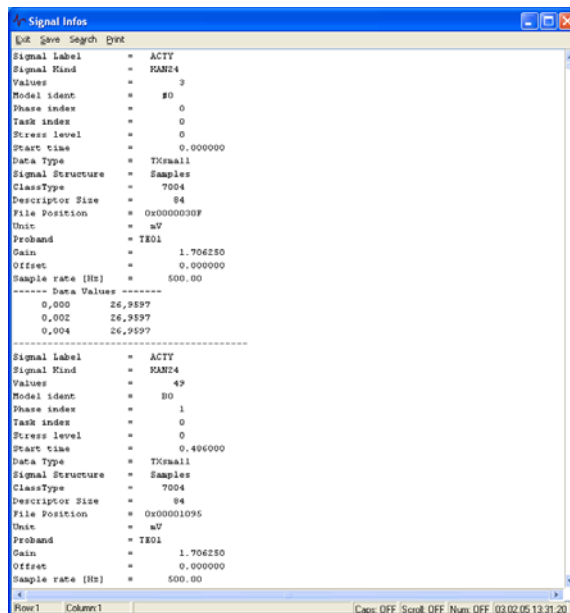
Signal Infos

Exit Save Search Print

Signal Label = ACTY
Signal Kind = KAN24
Values = 3
Model ident = $0
Phase index = 0
Task index = 0
Stress level = 0
Start time = 0.000000
Data Type = TXsmall
Signal Structure = Samples
ClassType = 7004
Descriptor Size = 84
File Position = 0x0000030F
Unit = mV
Proband = TE01
Gain = 1.706250
Offset = 0.000000
Sample rate [Hz] = 500.00
------ Data Values -------
0,000 26,9597
0,002 26,9597
0,004 26,9597
-----------------------------------------
Signal Label = ACTY
Signal Kind = KAN24
Values = 49
Model ident = B0
Phase index = 1
Task index = 0
Stress level = 0
Start time = 0.406000
Data Type = TXsmall
Signal Structure = Samples
ClassType = 7004
Descriptor Size = 84
File Position = 0x00001095
Unit = mV
Proband = TE01
Gain = 1.706250
Offset = 0.000000
Sample rate [Hz] = 500.00

Row:1 Column:1 Caps: OFF Scroll: OFF Num: OFF 03.02.05 13:31:20